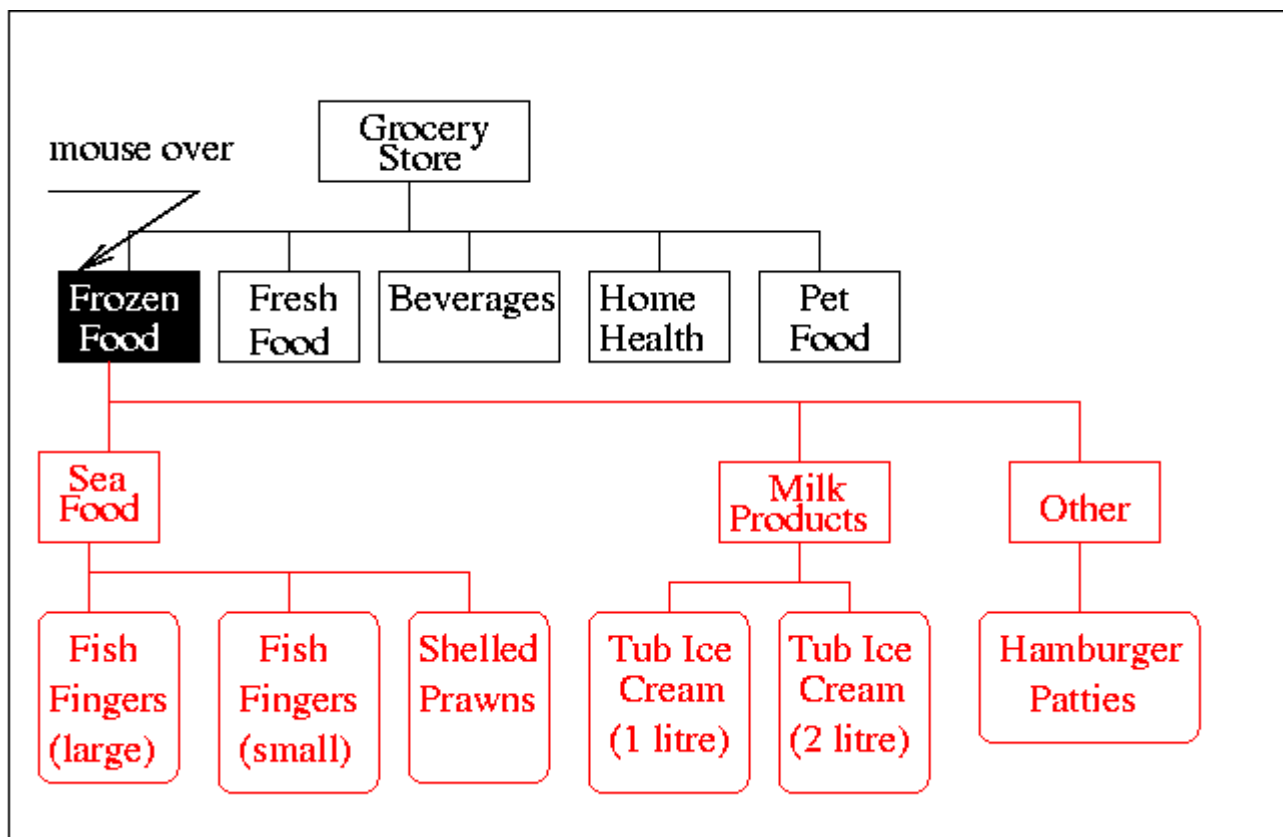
Grocery Store

mouse over

Frozen Food

Fresh Food

Beverages

Home Health

Pet Food

Sea Food

Milk Products

Other

Fish Fingers (large)

Fish Fingers (small)

Shelled Prawns

Tub Ice Cream (1 litre)

Tub Ice Cream (2 litre)

Hamburger Patties